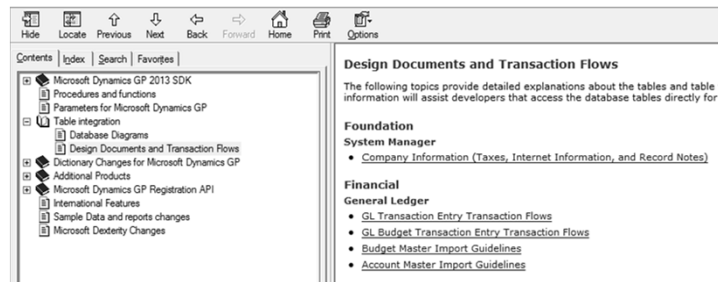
Hide Locate Previous Next Back Forward Home Print Options

Contents | Index | Search | Favorites

Microsoft Dynamics GP 2013 SDK
Procedures and functions
Parameters for Microsoft Dynamics GP
Table integration
Database Diagrams
Design Documents and Transaction Flows
Dictionary Changes for Microsoft Dynamics GP
Additional Products
Microsoft Dynamics GP Registration API
International Features
Sample Data and reports changes
Microsoft Dexterity Changes

Design Documents and Transaction Flows

The following topics provide detailed explanations about the tables and table information will assist developers that access the database tables directly for

Foundation

System Manager

• Company Information (Taxes, Internet Information, and Record Notes)

Financial

General Ledger

• GL Transaction Entry Transaction Flows
• GL Budget Transaction Entry Transaction Flows
• Budget Master Import Guidelines
• Account Master Import Guidelines